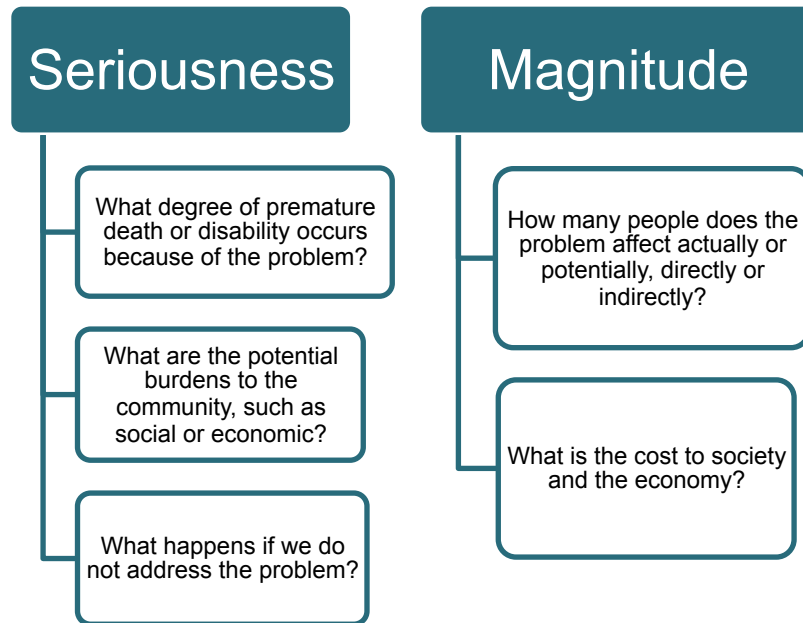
Seriousness

What degree of premature death or disability occurs because of the problem?

What are the potential burdens to the community, such as social or economic?

What happens if we do not address the problem?

Magnitude

How many people does the problem affect actually or potentially, directly or indirectly?

What is the cost to society and the economy?